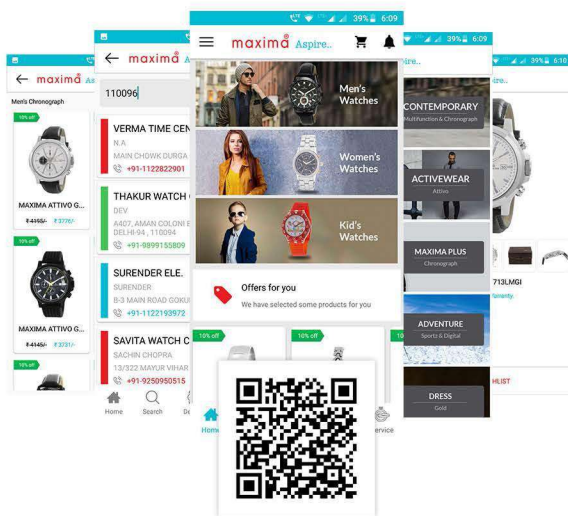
39% 6:09

maxima Aspire..

Men's Watches

Women's Watches

Kid's Watches

Offers for you

We have selected some products for you

10% off

10% off

Home

Service

maxima As

Men's Chronograph

10% off

MAXIMA ATTIVO G

₹4165/- ₹3776/-

10% off

MAXIMA ATTIVO G

₹4145/- ₹3731/-

10% off

maxima A

110096

VERMA TIME CEN

N.A

MAIN CHOWK DURGA

+91-1122822901

THAKUR WATCH C

DEV

A407, AMAN COLONI E

DELHI-94 , 110094

+91-9899155809

SURENDER ELE.

SURENDER

B-3 MAIN ROAD GOKU

+91-1122193972

SAVITA WATCH C

SACHIN CHOPRA

13/322 MAYOR VIHAR

+91-9250950515

Home

Search

39% 6:09

Aspire..

CONTEMPORARY

Multifunction & Chronograph

ACTIVEWEAR

Attivo

MAXIMA PLUS

Chronograph

ADVENTURE

Sportz & Digital

DRESS

Gold

39% 6:10

713LMGI

Warranty

HLIST